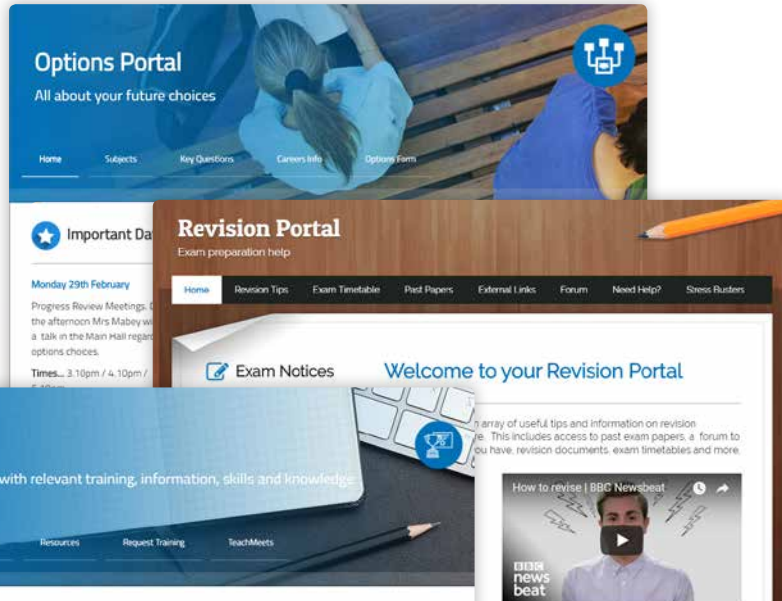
Options Portal

All about your future choices

Home Subjects Key Questions Careers Info Options Form

Important Da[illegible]

Monday 29th February

Progress Review Meetings. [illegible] the afternoon Mrs Mabey wi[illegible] a talk in the Main Hall regar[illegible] options choices.

Times... 3.10pm / 4.10pm / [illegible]

Revision Portal

Exam preparation help

Home Revision Tips Exam Timetable Past Papers External Links Forum Need Help? Stress Busters

Exam Notices

Welcome to your Revision Portal

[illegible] array of useful tips and information on revision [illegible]re. This includes access to past exam papers, a forum to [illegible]ou have, revision documents, exam timetables and more.

How to revise | BBC Newsbeat

BBC news beat

with relevant training, information, skills and knowledge

Resources Request Training TeachMeets